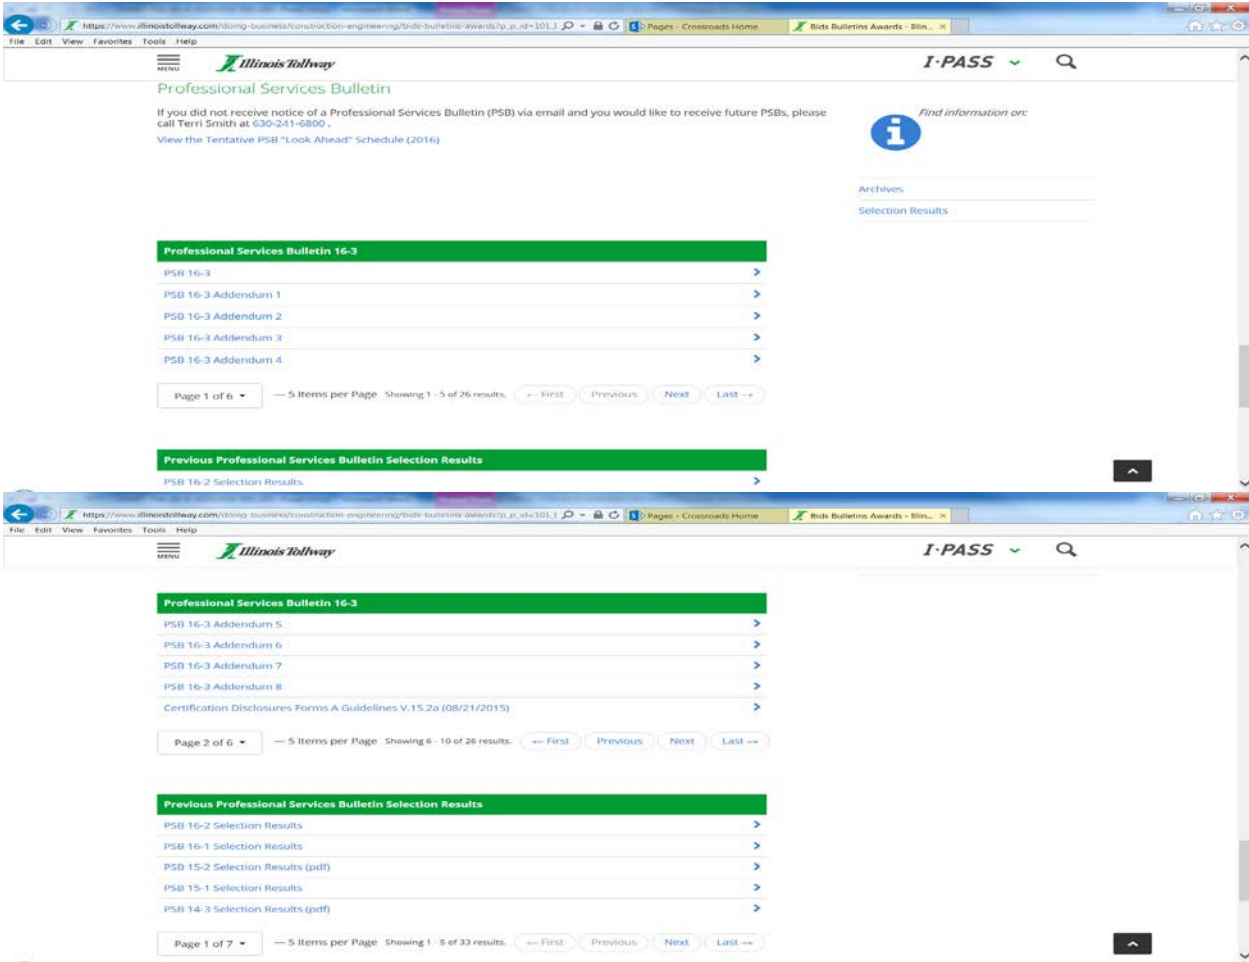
https://www.illinoistollway.com/doing-business/construction-engineering/bids-bulletins-awards?p_p_id=101_I Pages - Crossroads Home Bids Bulletins Awards - Illin...

File Edit View Favorites Tools Help

MENU Illinois Tollway I·PASS

Professional Services Bulletin

If you did not receive notice of a Professional Services Bulletin (PSB) via email and you would like to receive future PSBs, please call Terri Smith at 630-241-6800 .

View the Tentative PSB "Look Ahead" Schedule (2016)

Find information on:

Archives

Selection Results

Professional Services Bulletin 16-3

PSB 16-3

PSB 16-3 Addendum 1

PSB 16-3 Addendum 2

PSB 16-3 Addendum 3

PSB 16-3 Addendum 4

Page 1 of 6 — 5 Items per Page Showing 1 - 5 of 26 results. ← First Previous Next Last →

Previous Professional Services Bulletin Selection Results

PSB 16-2 Selection Results

https://www.illinoistollway.com/doing-business/construction-engineering/bids-bulletins-awards?p_p_id=101_I Pages - Crossroads Home Bids Bulletins Awards - Illin...

File Edit View Favorites Tools Help

MENU Illinois Tollway I·PASS

Professional Services Bulletin 16-3

PSB 16-3 Addendum 5

PSB 16-3 Addendum 6

PSB 16-3 Addendum 7

PSB 16-3 Addendum 8

Certification Disclosures Forms A Guidelines V.15.2a (08/21/2015)

Page 2 of 6 — 5 Items per Page Showing 6 - 10 of 26 results. ← First Previous Next Last →

Previous Professional Services Bulletin Selection Results

PSB 16-2 Selection Results

PSB 16-1 Selection Results

PSB 15-2 Selection Results (pdf)

PSB 15-1 Selection Results

PSB 14-3 Selection Results (pdf)

Page 1 of 7 — 5 Items per Page Showing 1 - 5 of 33 results. ← First Previous Next Last →